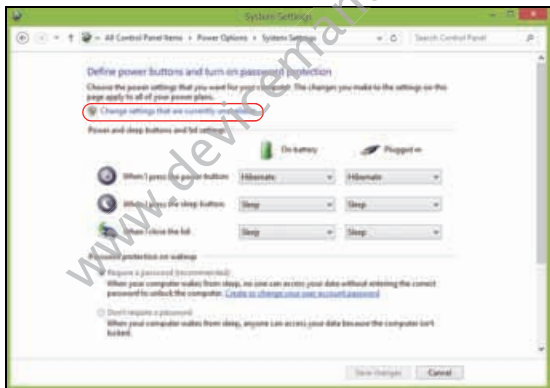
System Settings

All Control Panel Items › Power Options › System Settings

Search Control Panel

Define power buttons and turn on password protection

Choose the power settings that you want for your computer. The changes you make to the settings on this page apply to all of your power plans.

Change settings that are currently unavailable

Power and sleep buttons and lid settings

On battery

Plugged in

When I press the power button: Hibernate | Hibernate

When I press the sleep button: Sleep | Sleep

When I close the lid: Sleep | Sleep

Password protection on wakeup

Require a password (recommended)
When your computer wakes from sleep, no one can access your data without entering the correct password to unlock the computer. Create or change your user account password

Don't require a password
When your computer wakes from sleep, anyone can access your data because the computer isn't locked.

Save changes | Cancel

www.devicemanuals